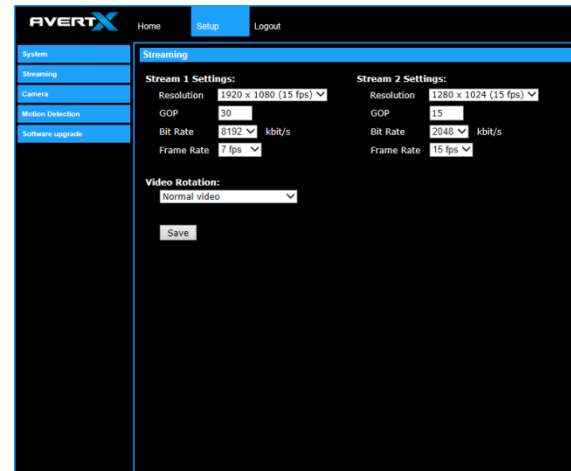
AVERTX

Home Setup Logout

System
Streaming
Camera
Motion Detection
Software upgrade

Streaming

Stream 1 Settings:
Resolution 1920 x 1080 (15 fps)
GOP 30
Bit Rate 8192 kbit/s
Frame Rate 7 fps

Stream 2 Settings:
Resolution 1280 x 1024 (15 fps)
GOP 15
Bit Rate 2048 kbit/s
Frame Rate 15 fps

Video Rotation:
Normal video

Save